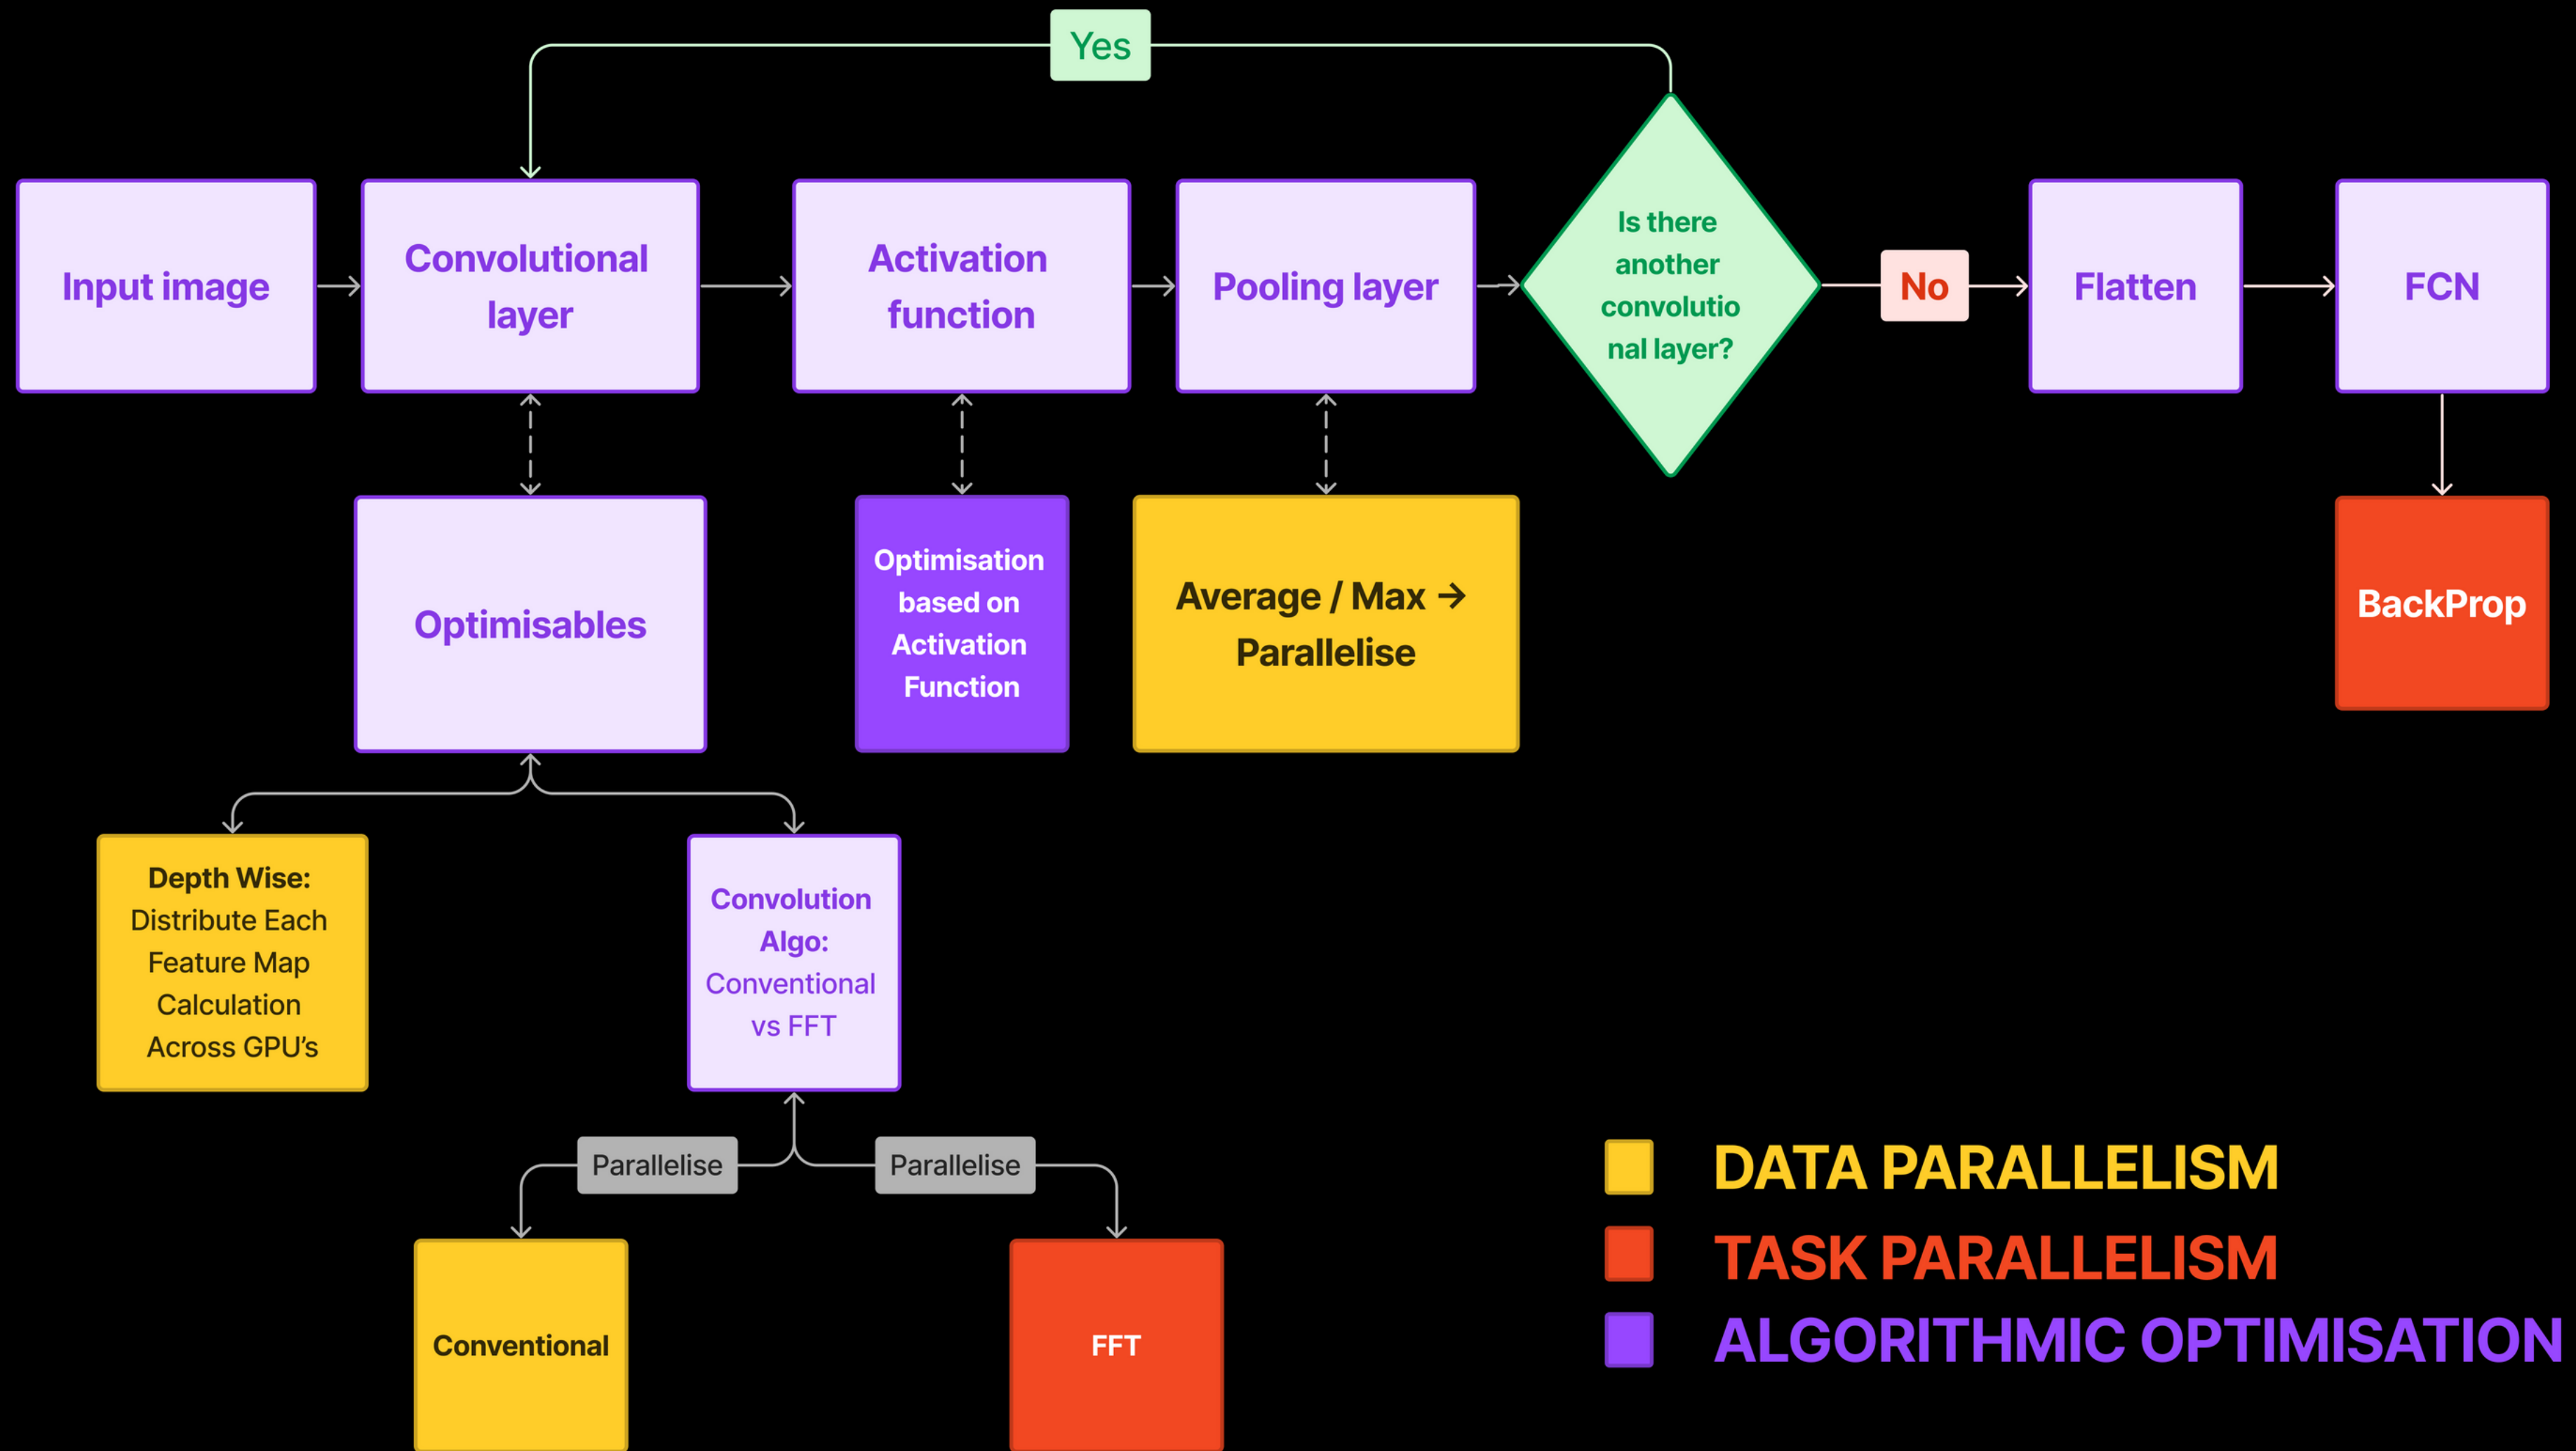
Yes

Input image

Convolutional layer

Activation function

Pooling layer

Is there another convolutional layer?

No

Flatten

FCN

Optimisables

Optimisation based on Activation Function

Average / Max → Parallelise

BackProp

Depth Wise: Distribute Each Feature Map Calculation Across GPU's

Convolution Algo: Conventional vs FFT

Parallelise

Parallelise

Conventional

FFT

DATA PARALLELISM

TASK PARALLELISM

ALGORITHMIC OPTIMISATION